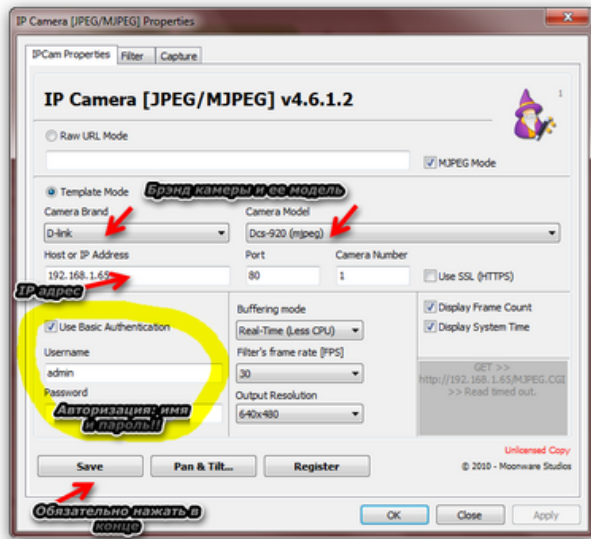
IP Camera [JPEG/MJPEG] Properties

IPCam Properties | Filter | Capture

IP Camera [JPEG/MJPEG] v4.6.1.2

1

Raw URL Mode

MJPEG Mode

Template Mode

Брэнд камеры и ее модель

Camera Brand
D-link

Camera Model
Dcs-920 (mjpeg)

Host or IP Address
192.168.1.65

Port
80

Camera Number
1

Use SSL (HTTPS)

IP адрес

Use Basic Authentication

Username
admin

Password

Авторизация: имя и пароль!!

Buffering mode
Real-Time (Less CPU)

Filter's frame rate [FPS]
30

Output Resolution
640x480

Display Frame Count

Display System Time

GET >> http://192.168.1.65/MJPEG.CGI >> Read timed out.

Unlicensed Copy

© 2010 - Moonware Studios

Save | Pan & Tilt... | Register

Обязательно нажать в конце

OK | Close | Apply